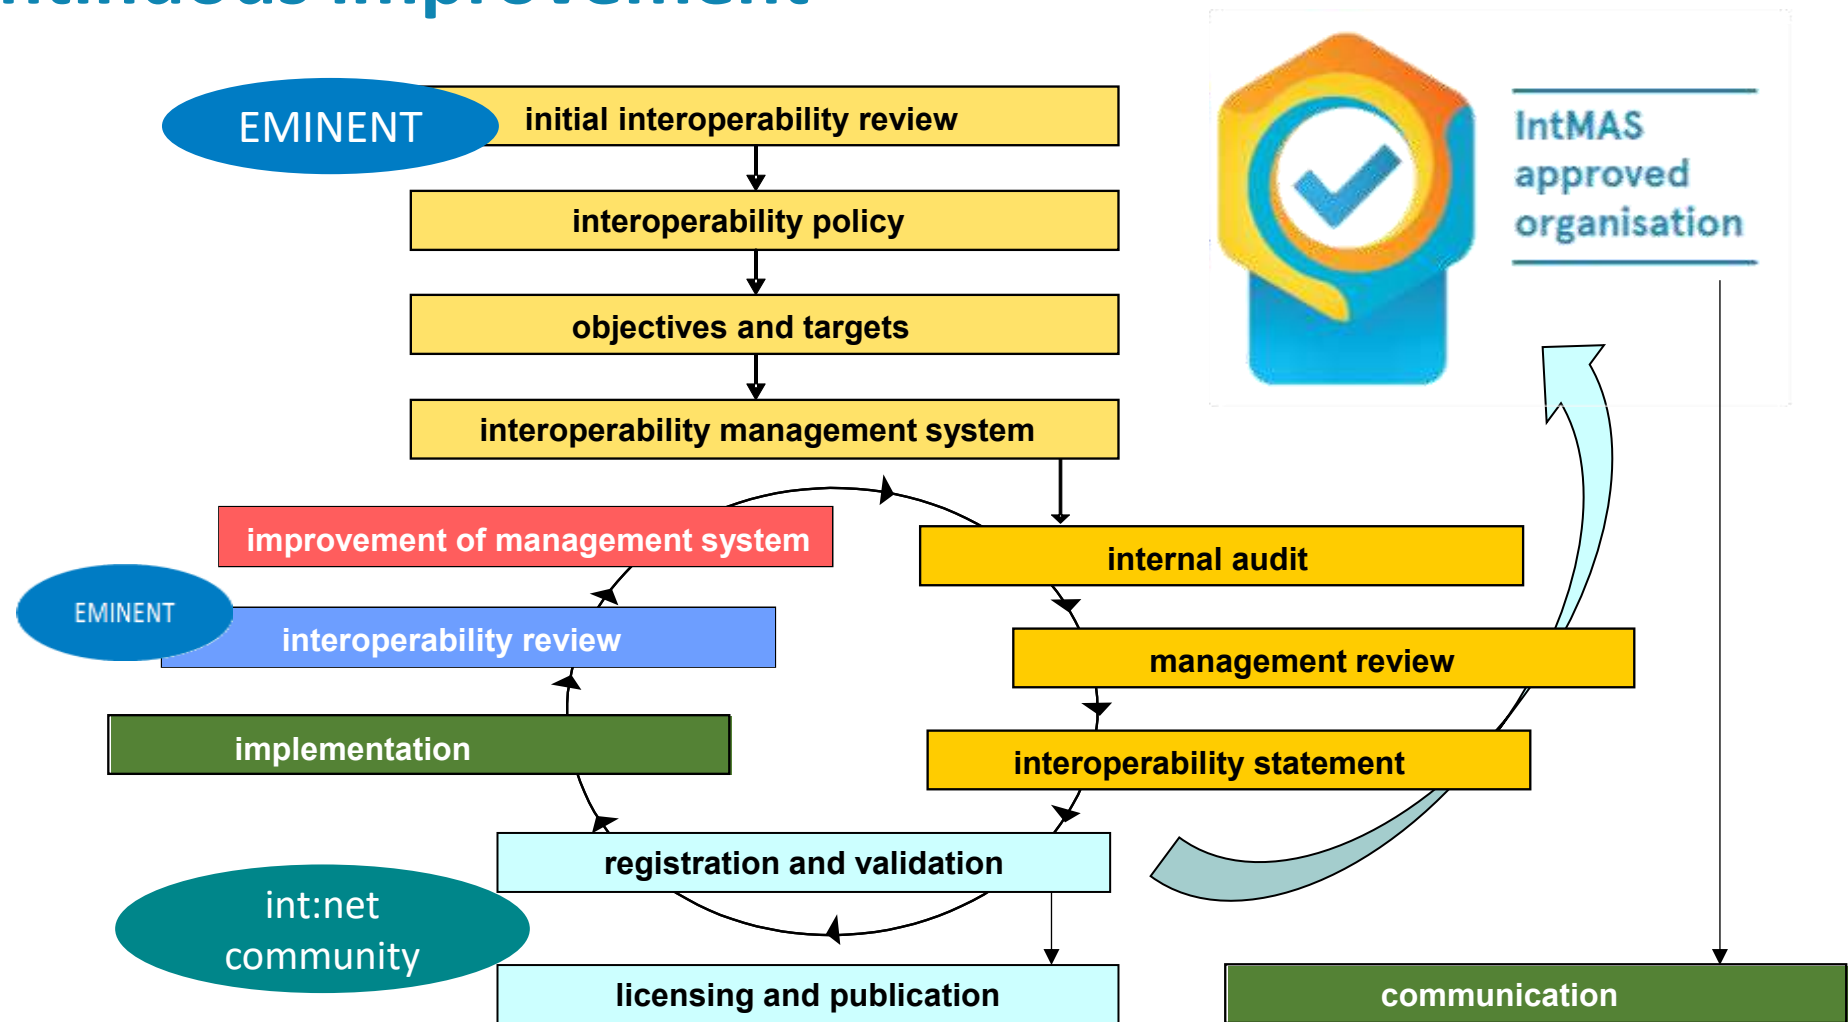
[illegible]

EMINENT

initial interoperability review

interoperability policy

objectives and targets

interoperability management system

IntMAS approved organisation

improvement of management system

internal audit

EMINENT

interoperability review

management review

implementation

interoperability statement

registration and validation

int:net community

licensing and publication

communication